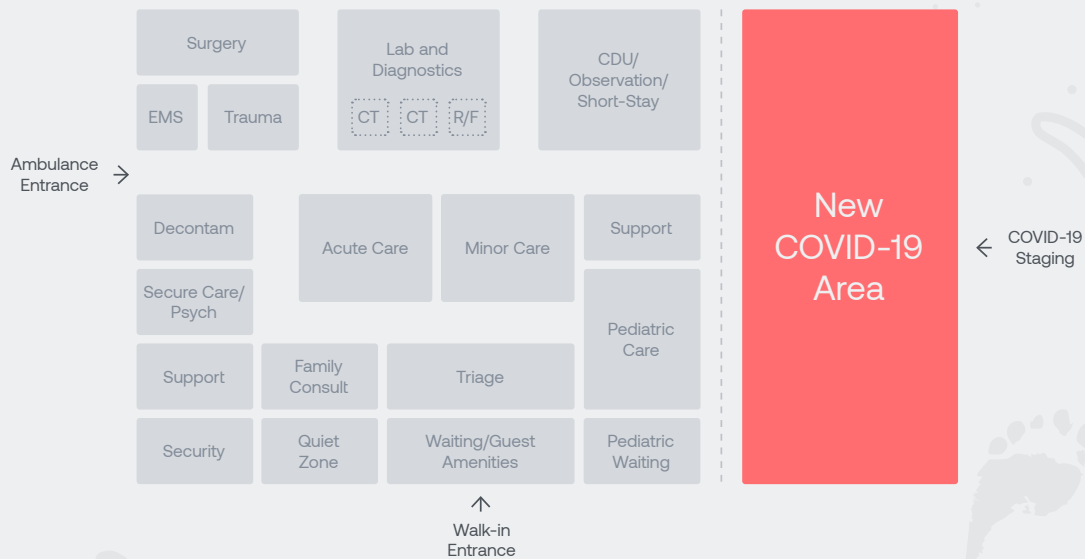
Surgery

Lab and Diagnostics

CT CT R/F

CDU/ Observation/ Short-Stay

EMS

Trauma

Ambulance Entrance

New COVID-19 Area

COVID-19 Staging

Decontam

Acute Care

Minor Care

Support

Secure Care/ Psych

Pediatric Care

Support

Family Consult

Triage

Security

Quiet Zone

Waiting/Guest Amenities

Pediatric Waiting

Walk-in Entrance